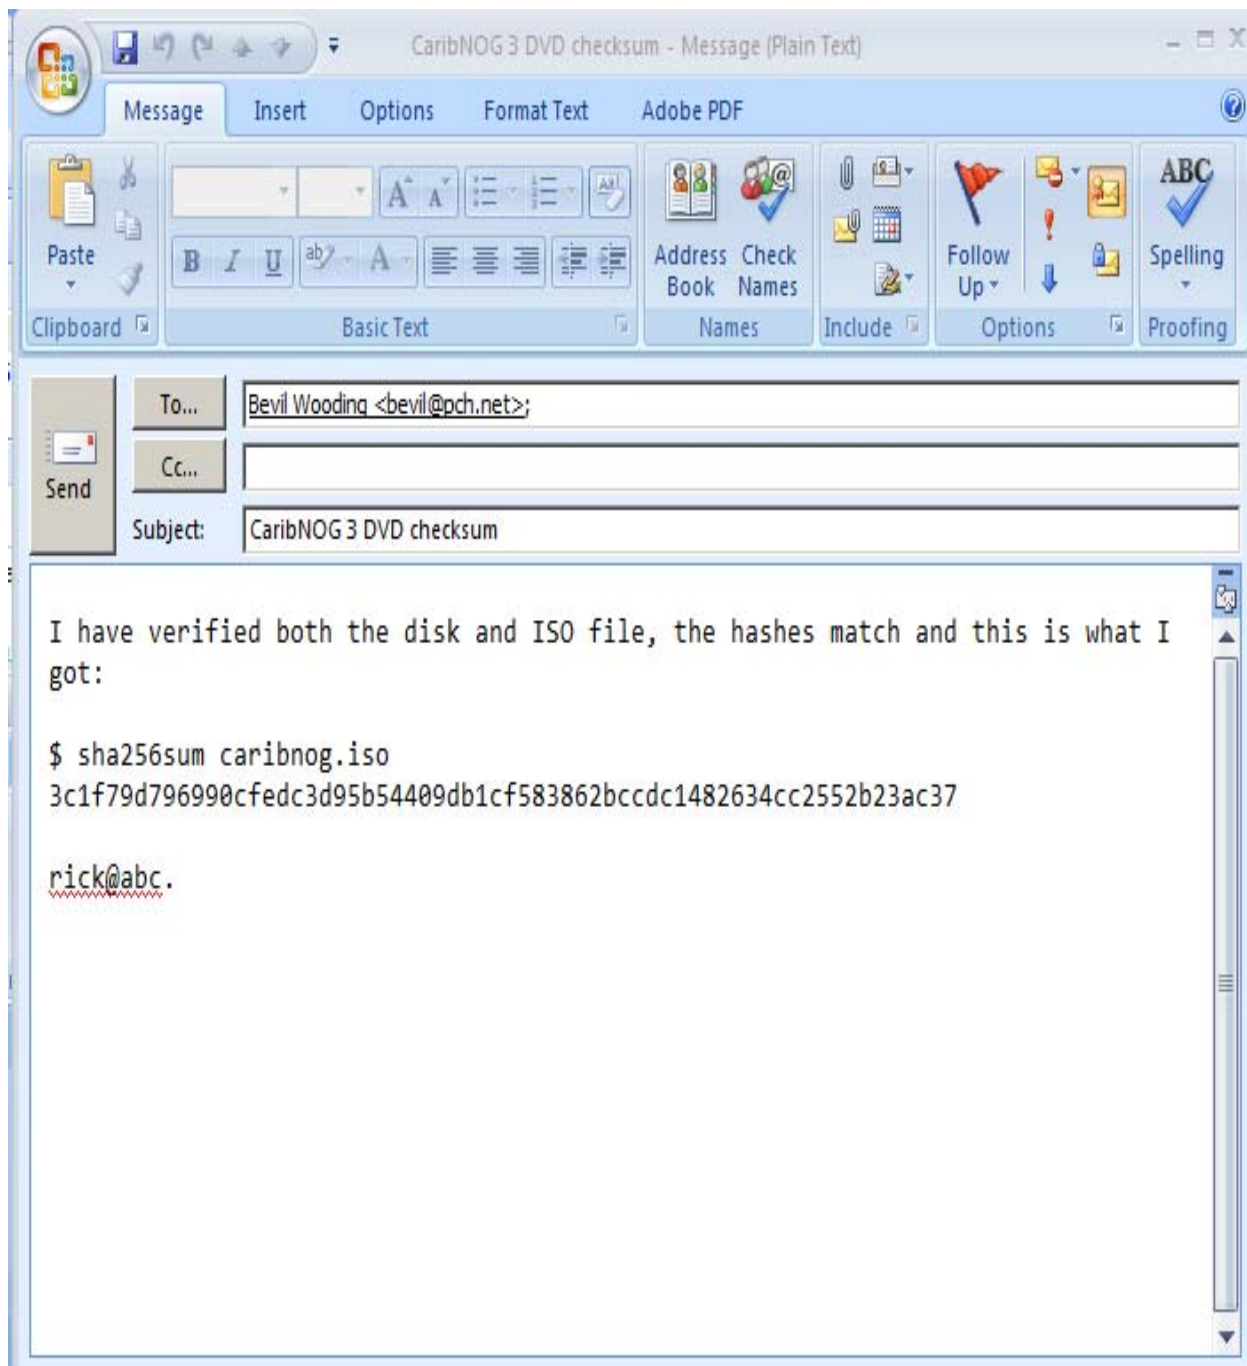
CaribNOG 3 DVD checksum - Message (Plain Text)

Message Insert Options Format Text Adobe PDF

Paste
Clipboard

Basic Text

Address Book Check Names
Names

Include

Follow Up
Options

Spelling
Proofing

Send
To...
Bevil Wooding <bevil@pch.net>;
Cc...
Subject:
CaribNOG 3 DVD checksum

I have verified both the disk and ISO file, the hashes match and this is what I got:

$ sha256sum caribnog.iso
3c1f79d796990cfedc3d95b54409db1cf583862bccdc1482634cc2552b23ac37

rick@abc.